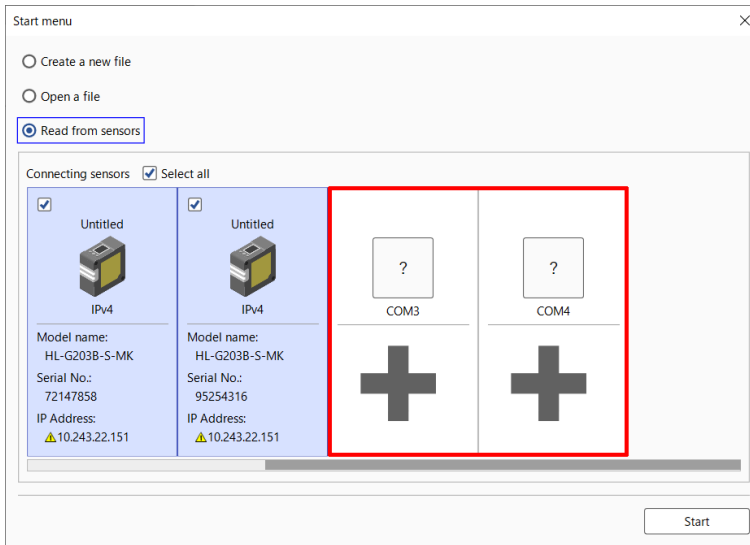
Start menu

Create a new file

Open a file

Read from sensors

Connecting sensors Select all

Untitled

IPv4

Model name:
HL-G203B-S-MK

Serial No.:
72147858

IP Address:
10.243.22.151

Untitled

IPv4

Model name:
HL-G203B-S-MK

Serial No.:
95254316

IP Address:
10.243.22.151

?

COM3

?

COM4

Start